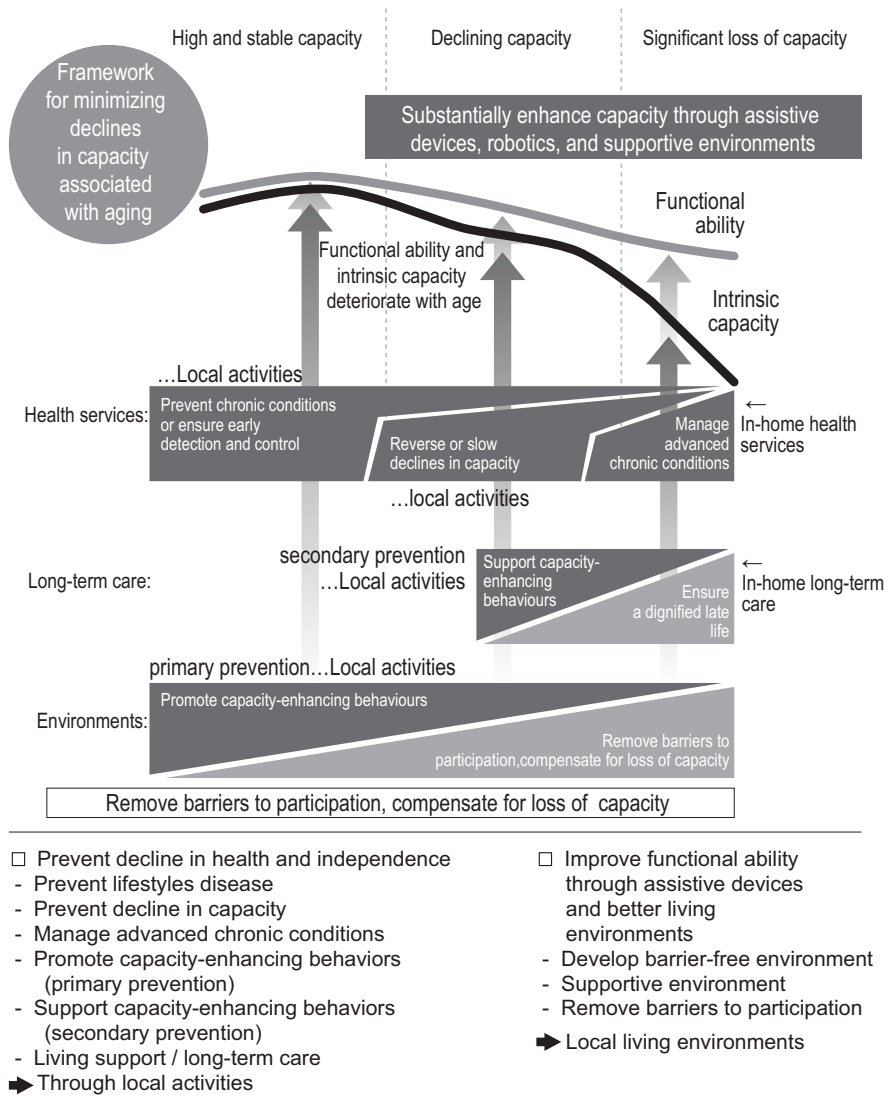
High and stable capacity

Declining capacity

Significant loss of capacity

Framework for minimizing declines in capacity associated with aging

Substantially enhance capacity through assistive devices, robotics, and supportive environments

Functional ability

Functional ability and intrinsic capacity deteriorate with age

Intrinsic capacity

…Local activities

Health services:

Prevent chronic conditions or ensure early detection and control

Reverse or slow declines in capacity

Manage advanced chronic conditions

← In-home health services

…local activities

secondary prevention …Local activities

Long-term care:

Support capacity-enhancing behaviours

Ensure a dignified late life

← In-home long-term care

primary prevention…Local activities

Environments:

Promote capacity-enhancing behaviours

Remove barriers to participation,compensate for loss of capacity

Remove barriers to participation, compensate for loss of capacity

□ Prevent decline in health and independence
- Prevent lifestyles disease
- Prevent decline in capacity
- Manage advanced chronic conditions
- Promote capacity-enhancing behaviors (primary prevention)
- Support capacity-enhancing behaviors (secondary prevention)
- Living support / long-term care
Through local activities

□ Improve functional ability through assistive devices and better living environments
- Develop barrier-free environment
- Supportive environment
- Remove barriers to participation
Local living environments